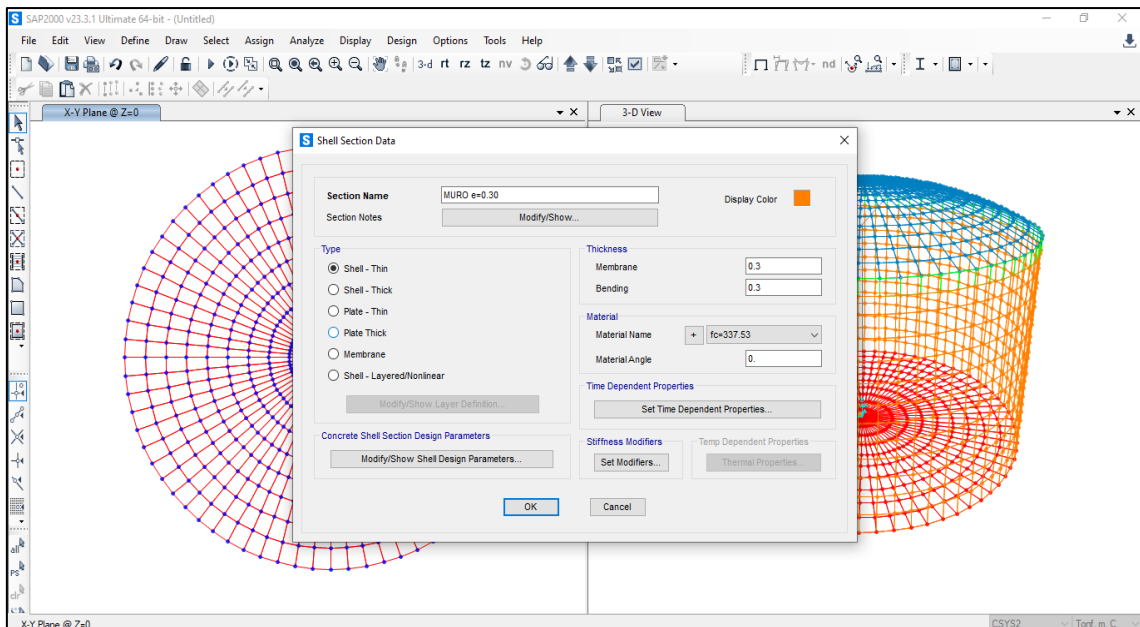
SAP2000 v23.3.1 Ultimate 64-bit - (Untitled)

File Edit View Define Draw Select Assign Analyze Display Design Options Tools Help

3-d xy xz yz nv nd

X-Y Plane @ Z=0

3-D View

Shell Section Data

Section Name MURO e=0.30
Section Notes Modify/Show...
Display Color

Type
Shell - Thin
Shell - Thick
Plate - Thin
Plate Thick
Membrane
Shell - Layered/Nonlinear
Modify/Show Layer Definition...

Thickness
Membrane 0.3
Bending 0.3

Material
Material Name + fc=337.53
Material Angle 0.

Time Dependent Properties
Set Time Dependent Properties...

Concrete Shell Section Design Parameters
Modify/Show Shell Design Parameters...

Stiffness Modifiers
Set Modifiers...

Temp Dependent Properties
Thermal Properties...

OK Cancel

X-Y Plane @ Z=0

CSYS2 Tonf, m, C